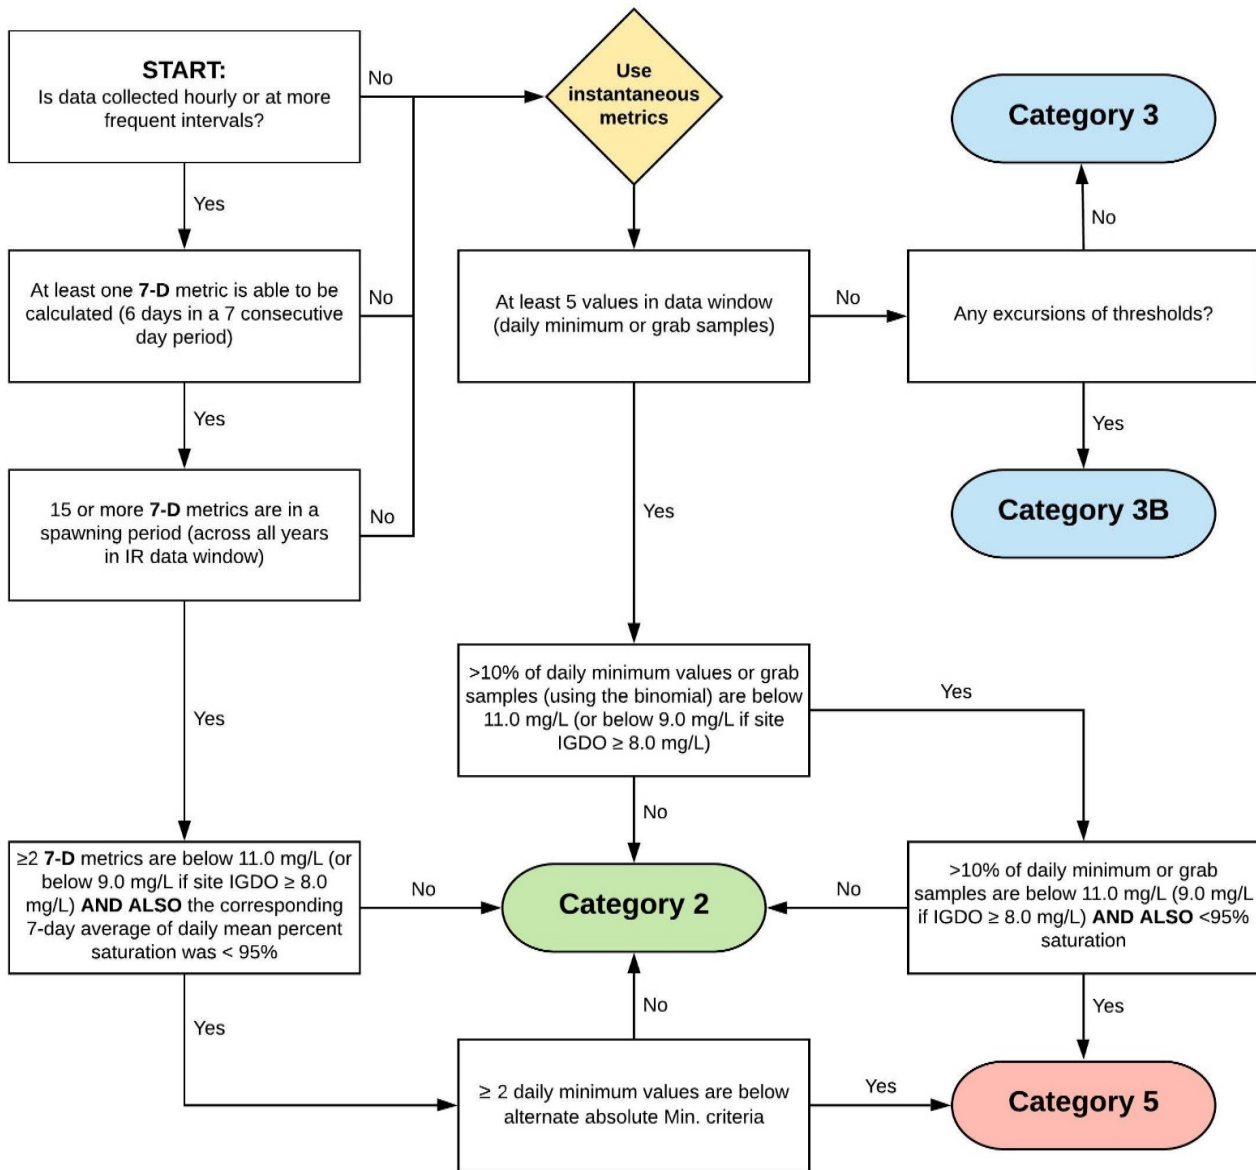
START:
Is data collected hourly or at more frequent intervals?

No

Use instantaneous metrics

Category 3

Yes

At least one 7-D metric is able to be calculated (6 days in a 7 consecutive day period)

No

At least 5 values in data window (daily minimum or grab samples)

No

Any excursions of thresholds?

No

Yes

Yes

15 or more 7-D metrics are in a spawning period (across all years in IR data window)

No

Category 3B

Yes

>10% of daily minimum values or grab samples (using the binomial) are below 11.0 mg/L (or below 9.0 mg/L if site IGDO ≥ 8.0 mg/L)

Yes

Yes

No

≥2 7-D metrics are below 11.0 mg/L (or below 9.0 mg/L if site IGDO ≥ 8.0 mg/L) AND ALSO the corresponding 7-day average of daily mean percent saturation was < 95%

No

Category 2

No

>10% of daily minimum or grab samples are below 11.0 mg/L (9.0 mg/L if IGDO ≥ 8.0 mg/L) AND ALSO <95% saturation

No

Yes

Yes

Yes

≥ 2 daily minimum values are below alternate absolute Min. criteria

Yes

Category 5